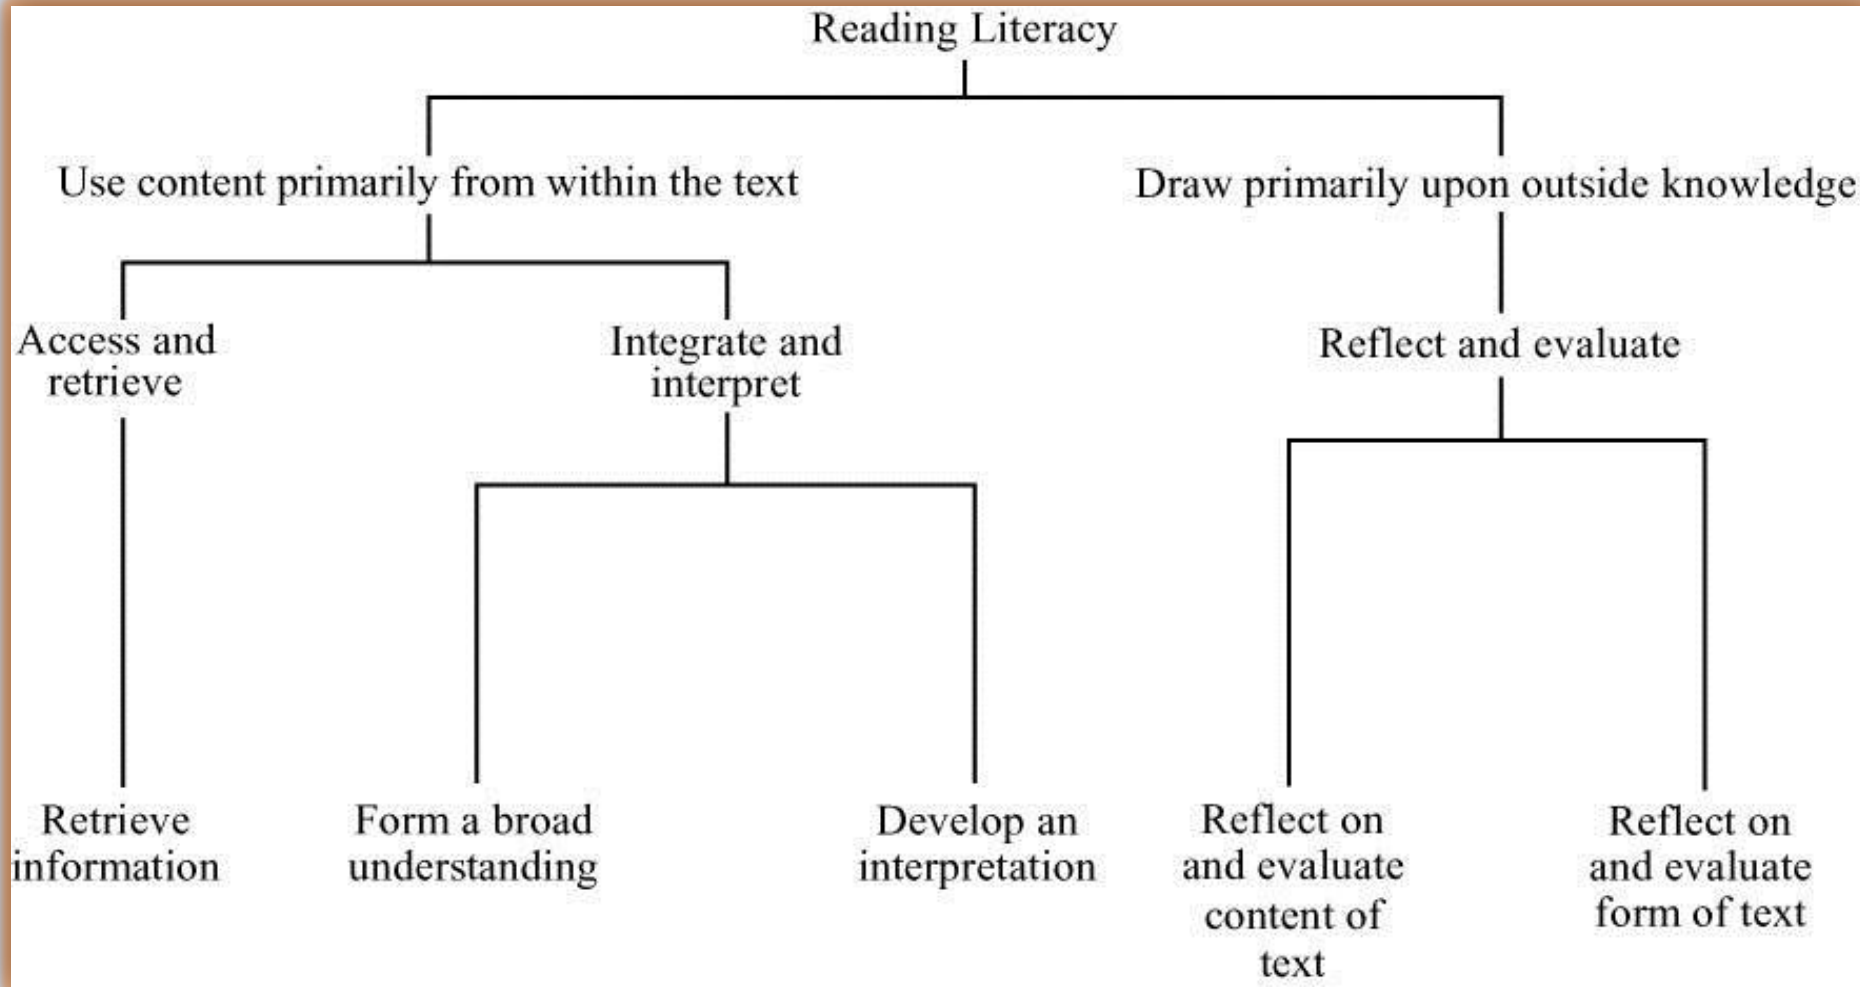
Reading Literacy

Use content primarily from within the text

Draw primarily upon outside knowledge

Access and retrieve

Integrate and interpret

Reflect and evaluate

Retrieve information

Form a broad understanding

Develop an interpretation

Reflect on and evaluate content of text

Reflect on and evaluate form of text